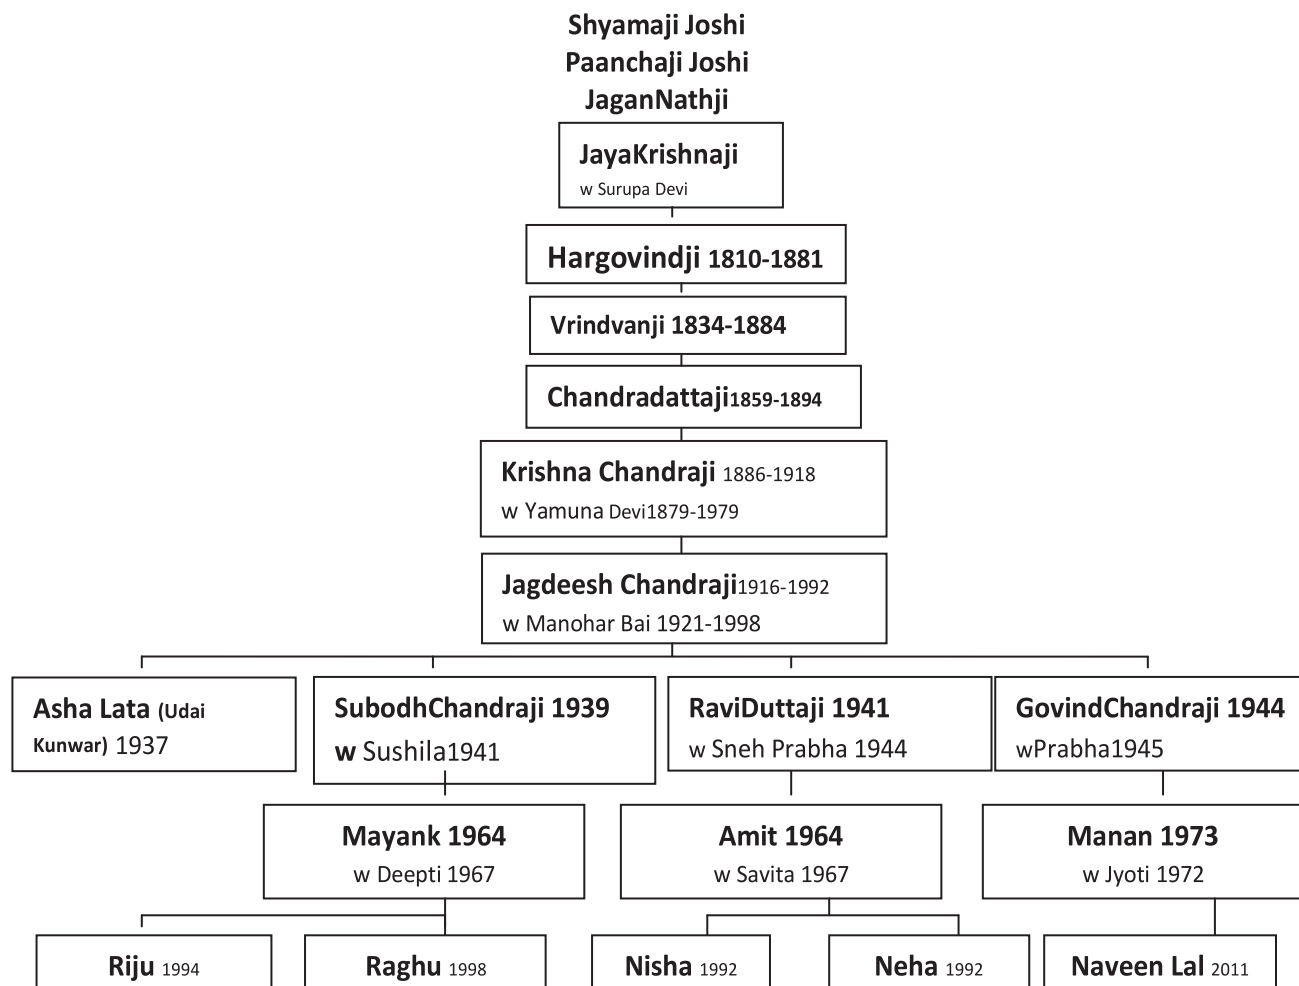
Shyamaji Joshi
Paanchaji Joshi
JaganNathji

JayaKrishnaji
w Surupa Devi

Hargovindji 1810-1881

Vrindvanji 1834-1884

Chandradattaji1859-1894

Krishna Chandraji 1886-1918
w Yamuna Devi1879-1979

Jagdeesh Chandraji1916-1992
w Manohar Bai 1921-1998

Asha Lata (Udai Kunwar) 1937

SubodhChandraji 1939
w Sushila1941

RaviDuttaji 1941
w Sneh Prabha 1944

GovindChandraji 1944
wPrabha1945

Mayank 1964
w Deepti 1967

Amit 1964
w Savita 1967

Manan 1973
w Jyoti 1972

Riju 1994

Raghu 1998

Nisha 1992

Neha 1992

Naveen Lal 2011